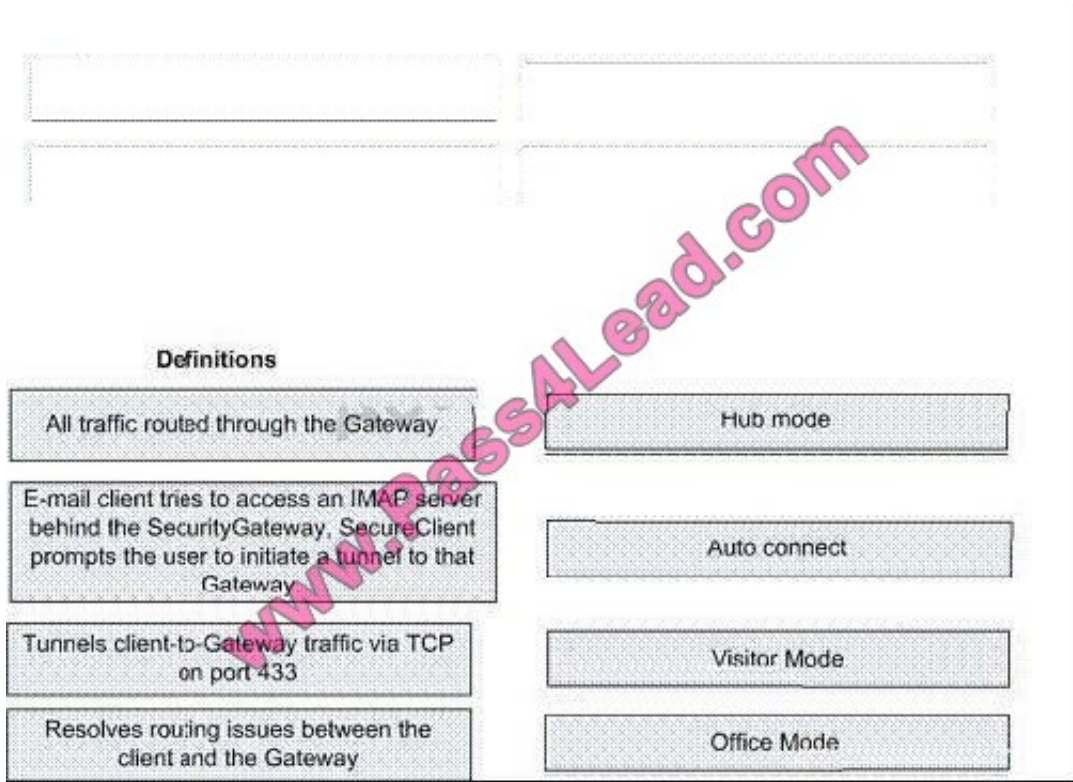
www.Pass4Lead.com

Definitions

All traffic routed through the Gateway

Hub mode

E-mail client tries to access an IMAP server behind the SecurityGateway, SecureClient prompts the user to initiate a tunnel to that Gateway

Auto connect

Tunnels client-to-Gateway traffic via TCP on port 433

Visitor Mode

Resolves routing issues between the client and the Gateway

Office Mode